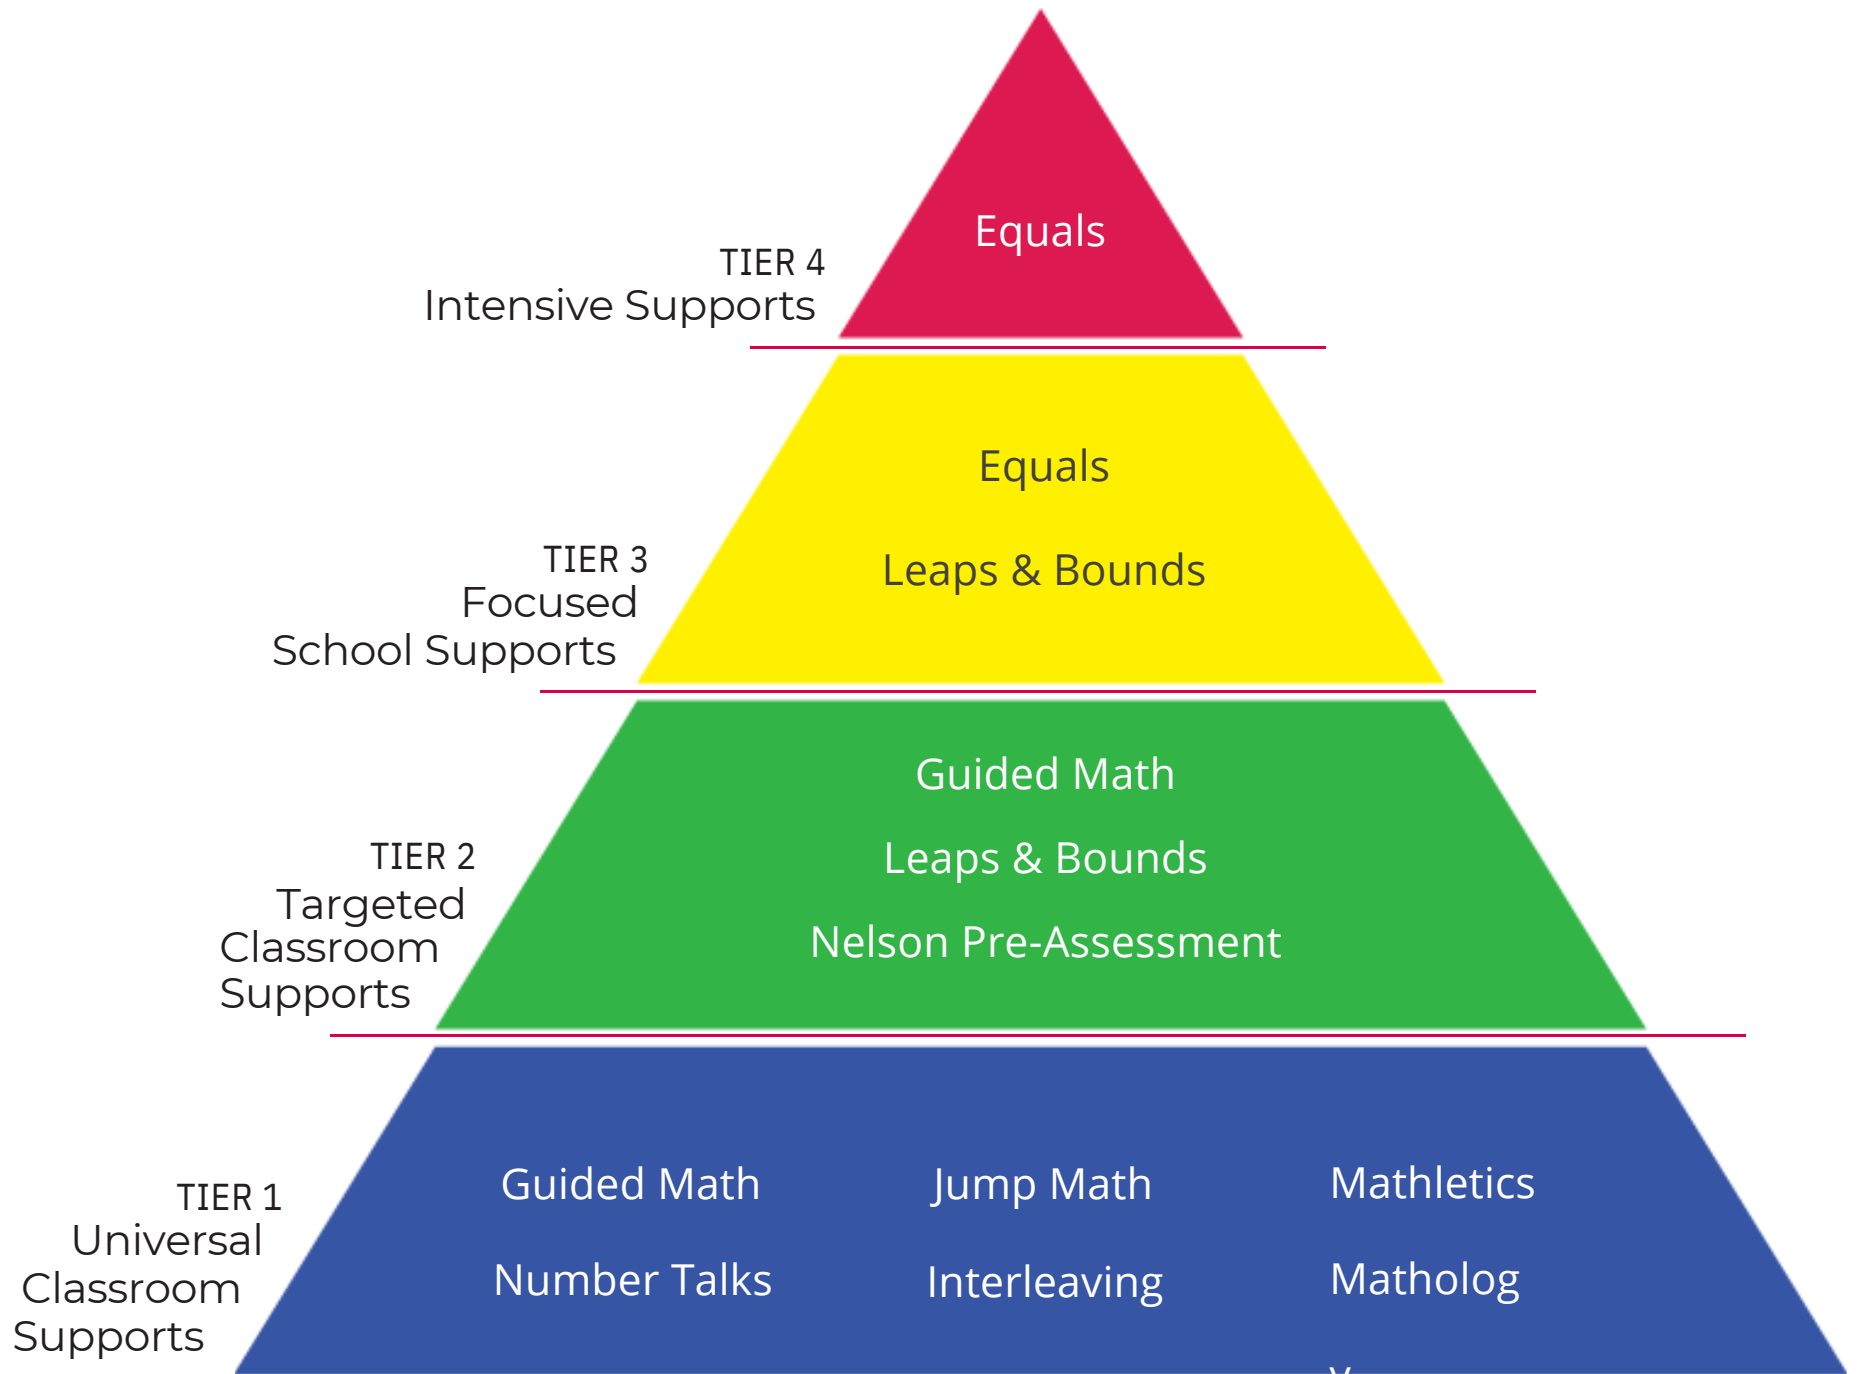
TIER 4
Intensive Supports

Equals

TIER 3
Focused
School Supports

Equals

Leaps & Bounds

TIER 2
Targeted
Classroom
Supports

Guided Math

Leaps & Bounds

Nelson Pre-Assessment

TIER 1
Universal
Classroom
Supports

Guided Math

Jump Math

Mathletics

Number Talks

Interleaving

Matholog

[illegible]